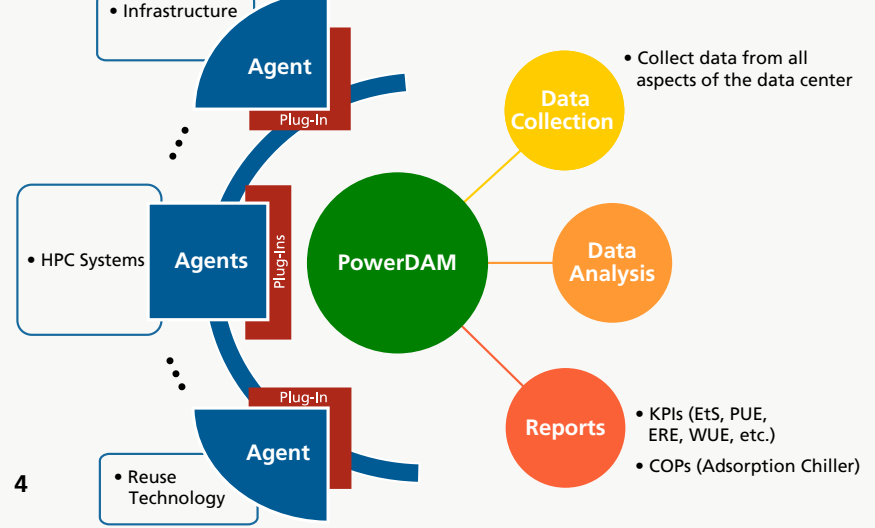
• Infrastructure

Agent

Plug-In

• HPC Systems

Agents

Plug-Ins

Plug-In

Agent

• Reuse Technology

4

PowerDAM

Data Collection

• Collect data from all aspects of the data center

Data Analysis

Reports

• KPIs (EtS, PUE, ERE, WUE, etc.)

• COPs (Adsorption Chiller)